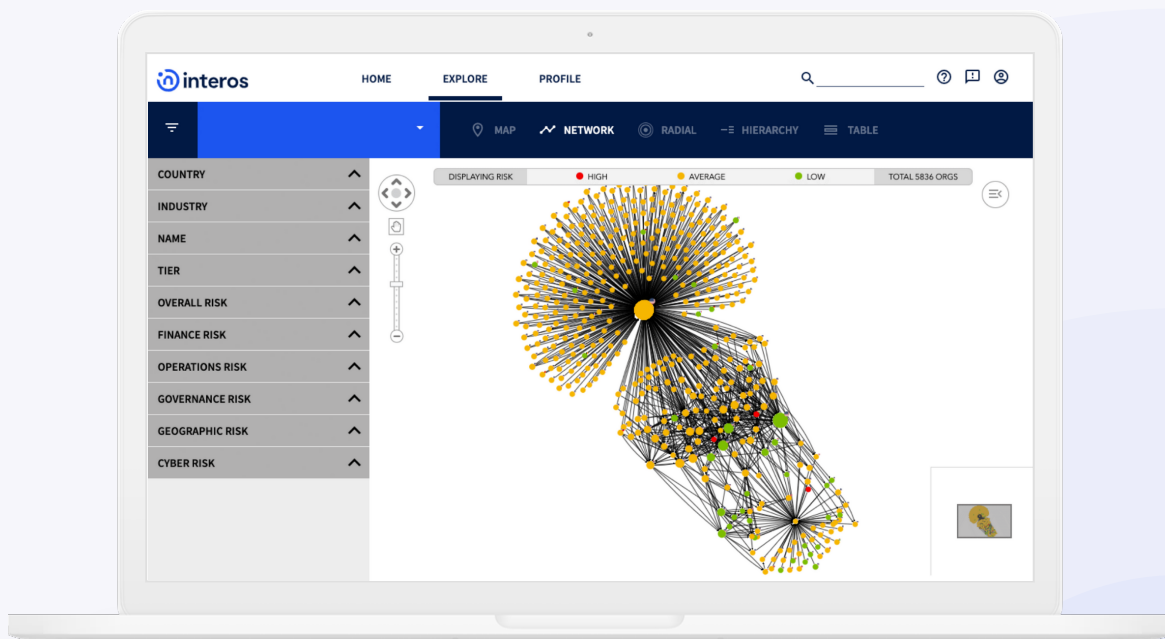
interos

HOME EXPLORE PROFILE

MAP NETWORK RADIAL HIERARCHY TABLE

COUNTRY
INDUSTRY
NAME
TIER
OVERALL RISK
FINANCE RISK
OPERATIONS RISK
GOVERNANCE RISK
GEOGRAPHIC RISK
CYBER RISK

DISPLAYING RISK HIGH AVERAGE LOW TOTAL 5836 ORGS